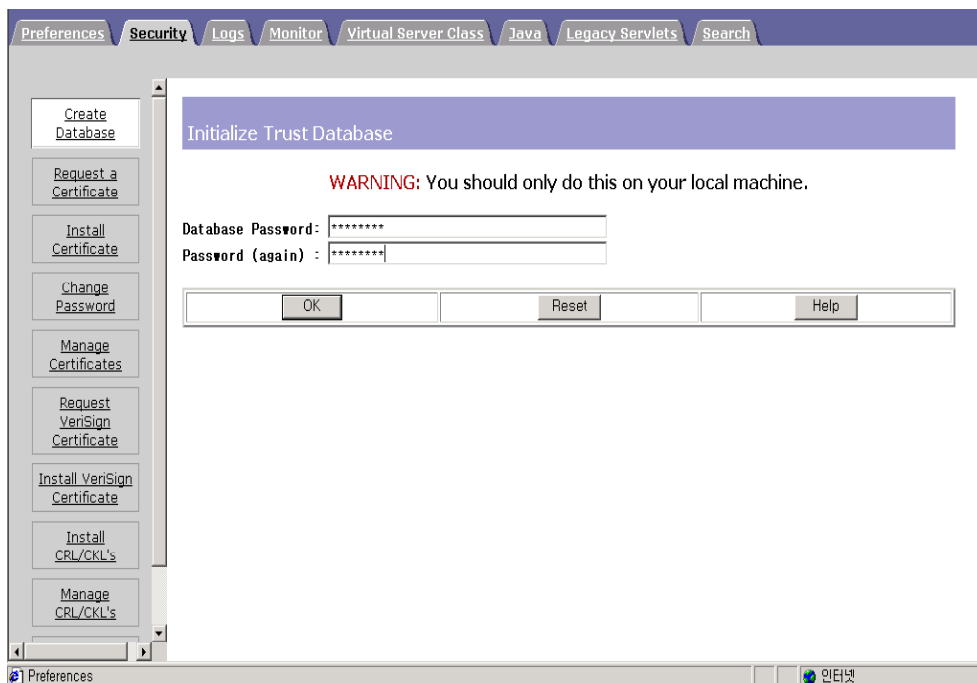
Preferences Security Logs Monitor Virtual Server Class Java Legacy Servlets Search

Create Database

Request a Certificate

Install Certificate

Change Password

Manage Certificates

Request VeriSign Certificate

Install VeriSign Certificate

Install CRL/CKL's

Manage CRL/CKL's

Initialize Trust Database

WARNING: You should only do this on your local machine.

Database Password: ********

Password (again) : ********

| OK | Reset | Help |
|---|---|---|

Preferences

인터넷